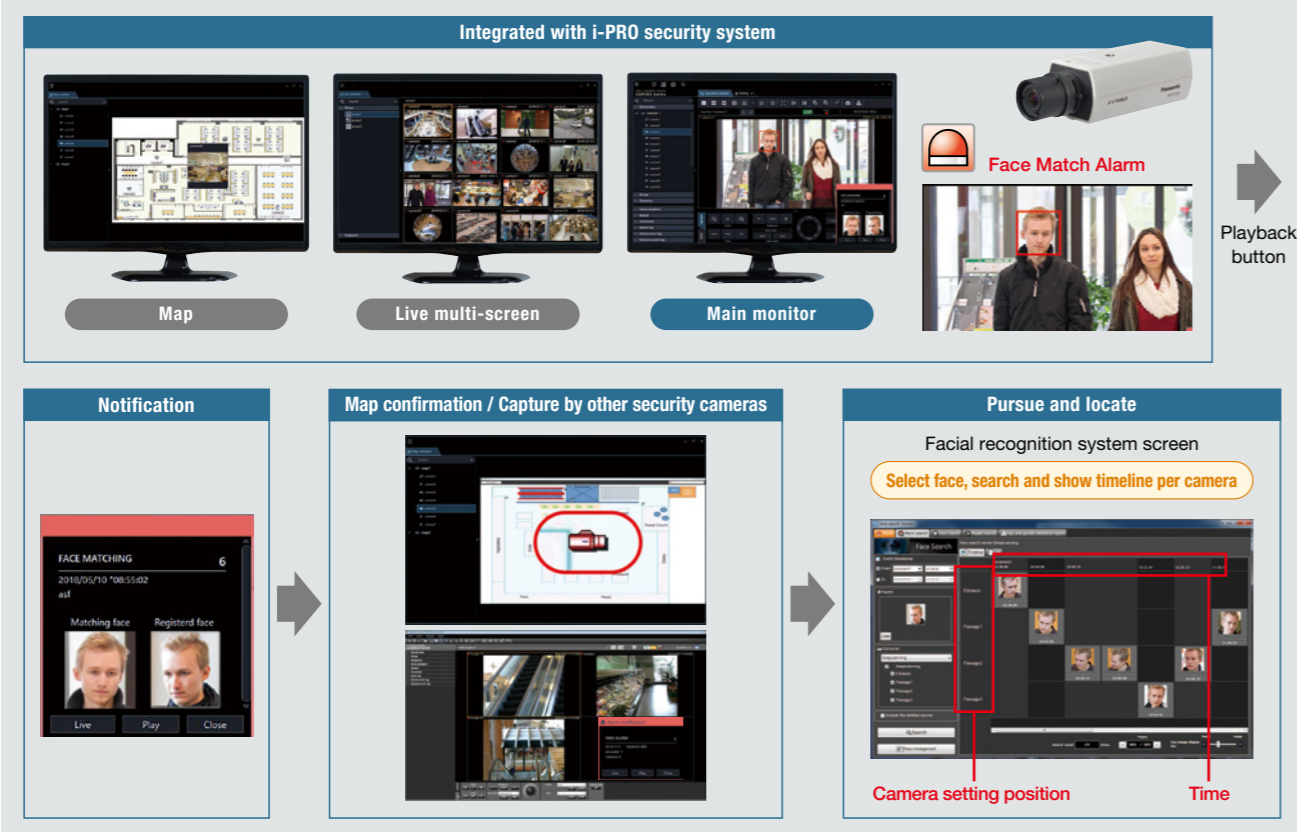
Integrated with i-PRO security system

Map

Live multi-screen

Main monitor

Panasonic

Face Match Alarm

Playback button

Notification

FACE MATCHING 6

2018/05/10 "08:55:02

asf

Matching face

Registerd face

Live

Play

Close

Map confirmation / Capture by other security cameras

Pursue and locate

Facial recognition system screen

Select face, search and show timeline per camera

Face Search

Entrance

Passage1

Passage2

Passage3

Search

Camera setting position

Time